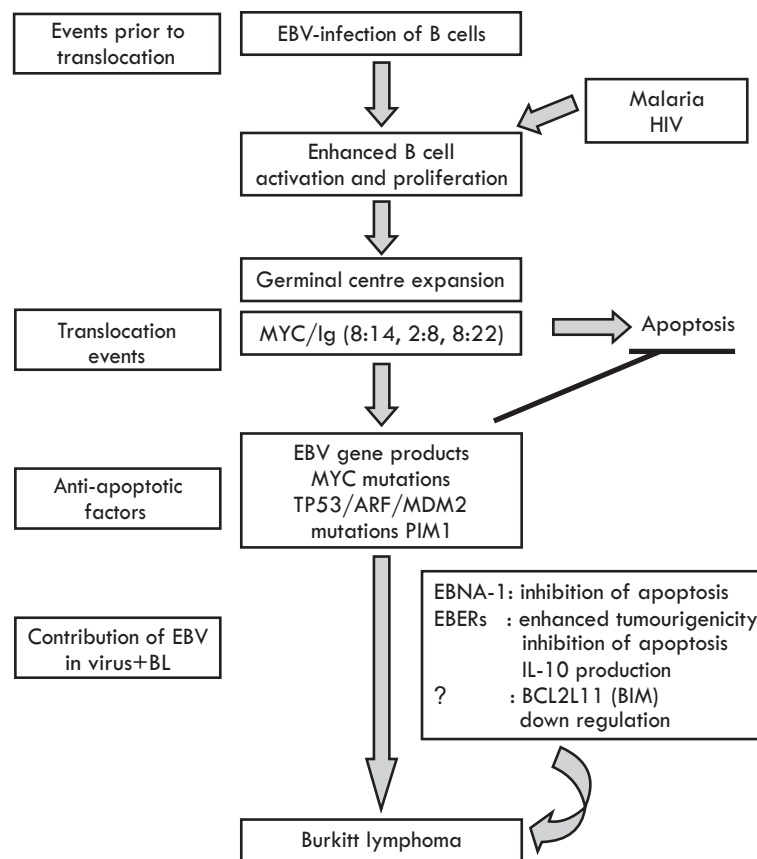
Events prior to translocation

EBV-infection of B cells

Malaria
HIV

Enhanced B cell activation and proliferation

Germinal centre expansion

Translocation events

MYC/Ig (8:14, 2:8, 8:22)

Apoptosis

Anti-apoptotic factors

EBV gene products
MYC mutations
TP53/ARF/MDM2
mutations PIM1

Contribution of EBV in virus+BL

EBNA-1: inhibition of apoptosis
EBERs : enhanced tumourigenicity
inhibition of apoptosis
IL-10 production
? : BCL2L11 (BIM)
down regulation

Burkitt lymphoma